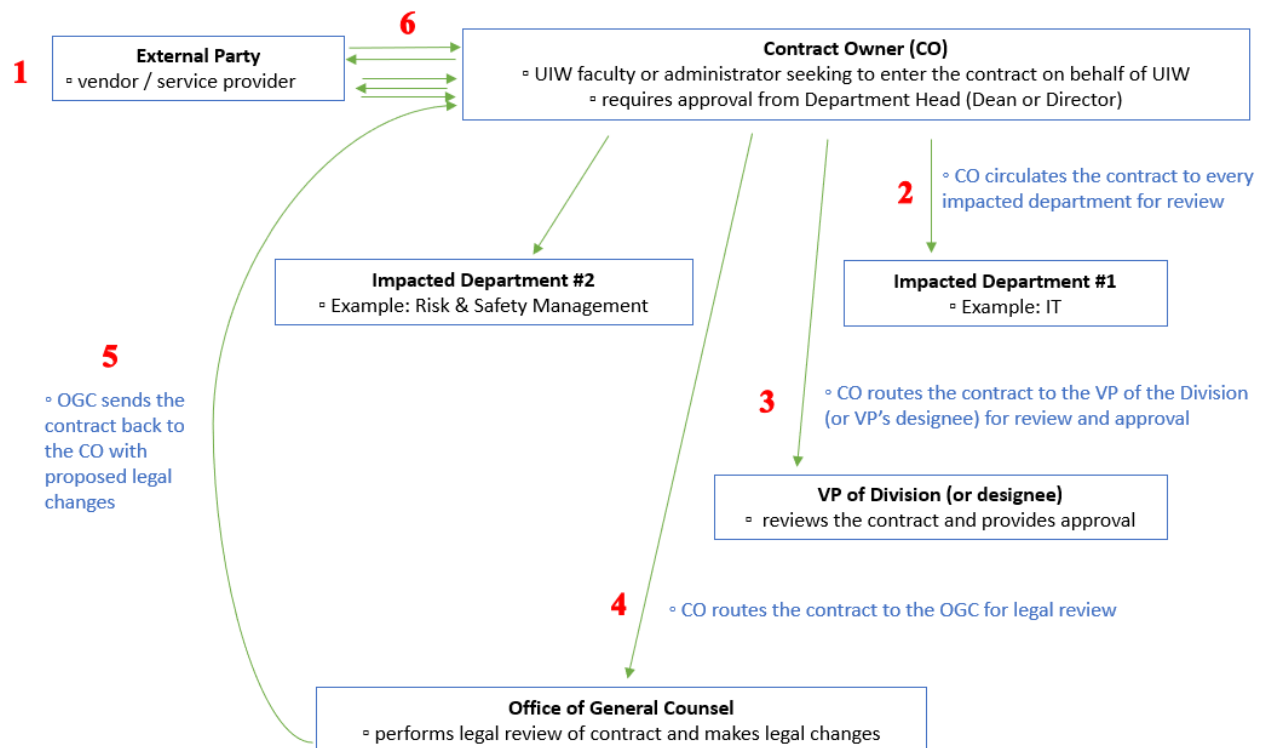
1

External Party
▫ vendor / service provider

6

Contract Owner (CO)
▫ UIW faculty or administrator seeking to enter the contract on behalf of UIW
▫ requires approval from Department Head (Dean or Director)

2

◦ CO circulates the contract to every impacted department for review

Impacted Department #2
▫ Example: Risk & Safety Management

Impacted Department #1
▫ Example: IT

5

◦ OGC sends the contract back to the CO with proposed legal changes

3

◦ CO routes the contract to the VP of the Division (or VP's designee) for review and approval

VP of Division (or designee)
▫ reviews the contract and provides approval

4

◦ CO routes the contract to the OGC for legal review

Office of General Counsel
▫ performs legal review of contract and makes legal changes